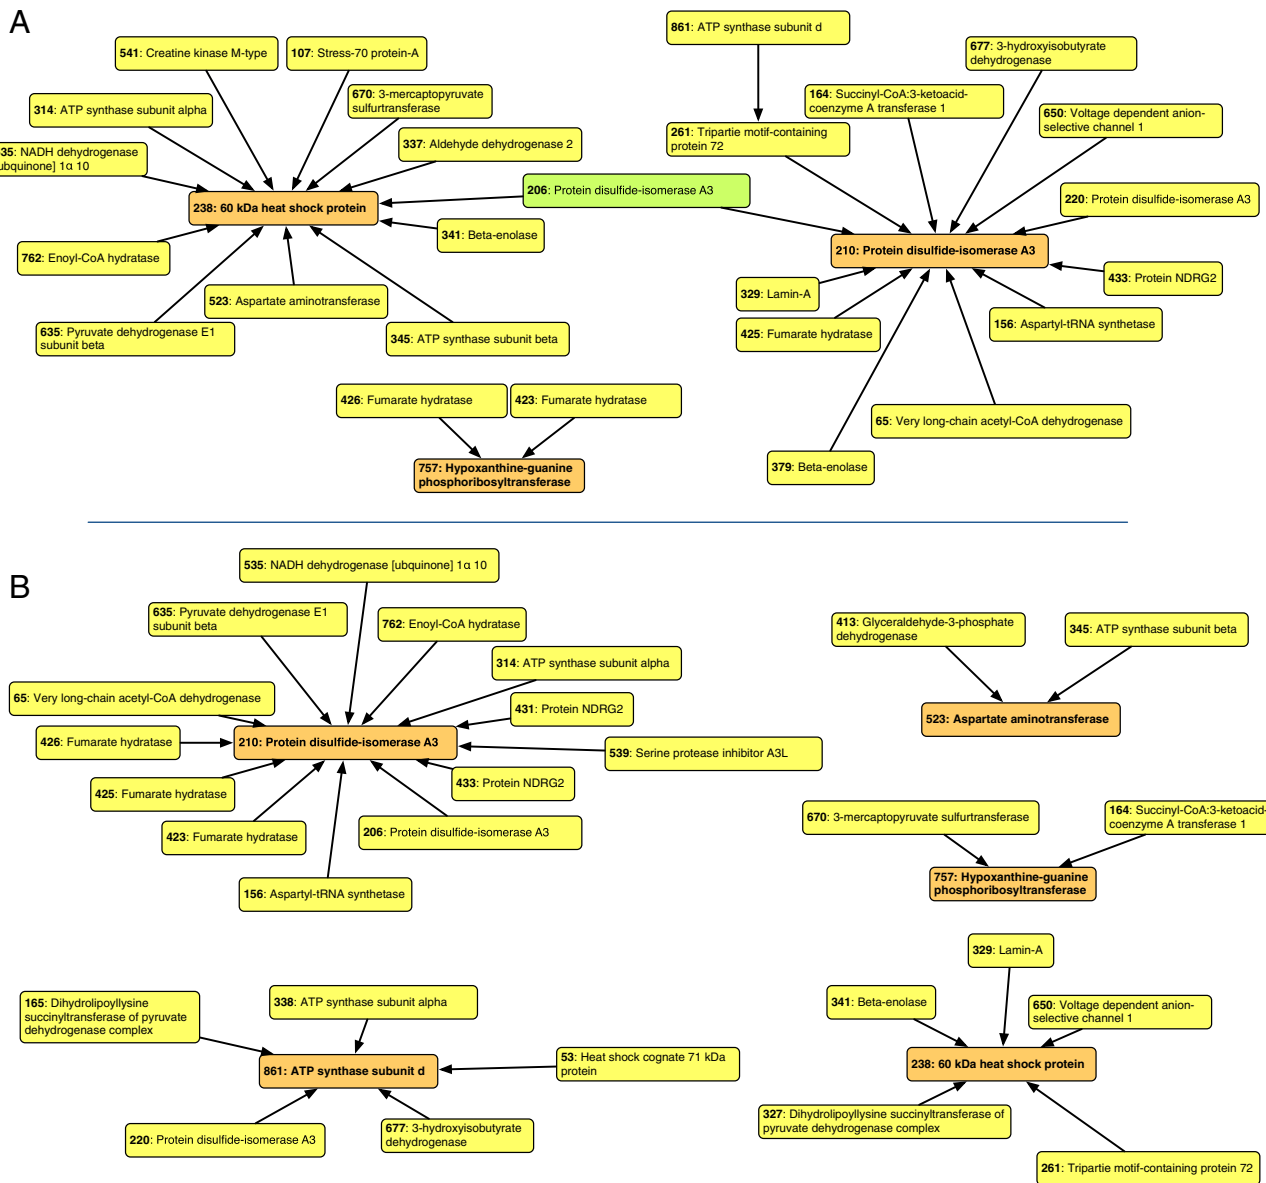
A

541: Creatine kinase M-type

107: Stress-70 protein-A

314: ATP synthase subunit alpha

670: 3-mercaptopyruvate sulfurtransferase

35: NADH dehydrogenase ubquinone] 1α 10

337: Aldehyde dehydrogenase 2

238: 60 kDa heat shock protein

206: Protein disulfide-isomerase A3

341: Beta-enolase

762: Enoyl-CoA hydratase

523: Aspartate aminotransferase

635: Pyruvate dehydrogenase E1 subunit beta

345: ATP synthase subunit beta

426: Fumarate hydratase

423: Fumarate hydratase

757: Hypoxanthine-guanine phosphoribosyltransferase

861: ATP synthase subunit d

677: 3-hydroxyisobutyrate dehydrogenase

164: Succinyl-CoA:3-ketoacid-coenzyme A transferase 1

261: Tripartie motif-containing protein 72

650: Voltage dependent anion-selective channel 1

220: Protein disulfide-isomerase A3

210: Protein disulfide-isomerase A3

433: Protein NDRG2

329: Lamin-A

425: Fumarate hydratase

156: Aspartyl-tRNA synthetase

65: Very long-chain acetyl-CoA dehydrogenase

379: Beta-enolase

B

535: NADH dehydrogenase [ubquinone] 1α 10

635: Pyruvate dehydrogenase E1 subunit beta

762: Enoyl-CoA hydratase

314: ATP synthase subunit alpha

65: Very long-chain acetyl-CoA dehydrogenase

431: Protein NDRG2

426: Fumarate hydratase

210: Protein disulfide-isomerase A3

539: Serine protease inhibitor A3L

425: Fumarate hydratase

433: Protein NDRG2

423: Fumarate hydratase

206: Protein disulfide-isomerase A3

156: Aspartyl-tRNA synthetase

413: Glyceraldehyde-3-phosphate dehydrogenase

345: ATP synthase subunit beta

523: Aspartate aminotransferase

670: 3-mercaptopyruvate sulfurtransferase

164: Succinyl-CoA:3-ketoacid-coenzyme A transferase 1

757: Hypoxanthine-guanine phosphoribosyltransferase

165: Dihydrolipoyllysine succinyltransferase of pyruvate dehydrogenase complex

338: ATP synthase subunit alpha

861: ATP synthase subunit d

53: Heat shock cognate 71 kDa protein

220: Protein disulfide-isomerase A3

677: 3-hydroxyisobutyrate dehydrogenase

329: Lamin-A

341: Beta-enolase

650: Voltage dependent anion-selective channel 1

238: 60 kDa heat shock protein

327: Dihydrolipoyllysine succinyltransferase of pyruvate dehydrogenase complex

261: Tripartie motif-containing protein 72